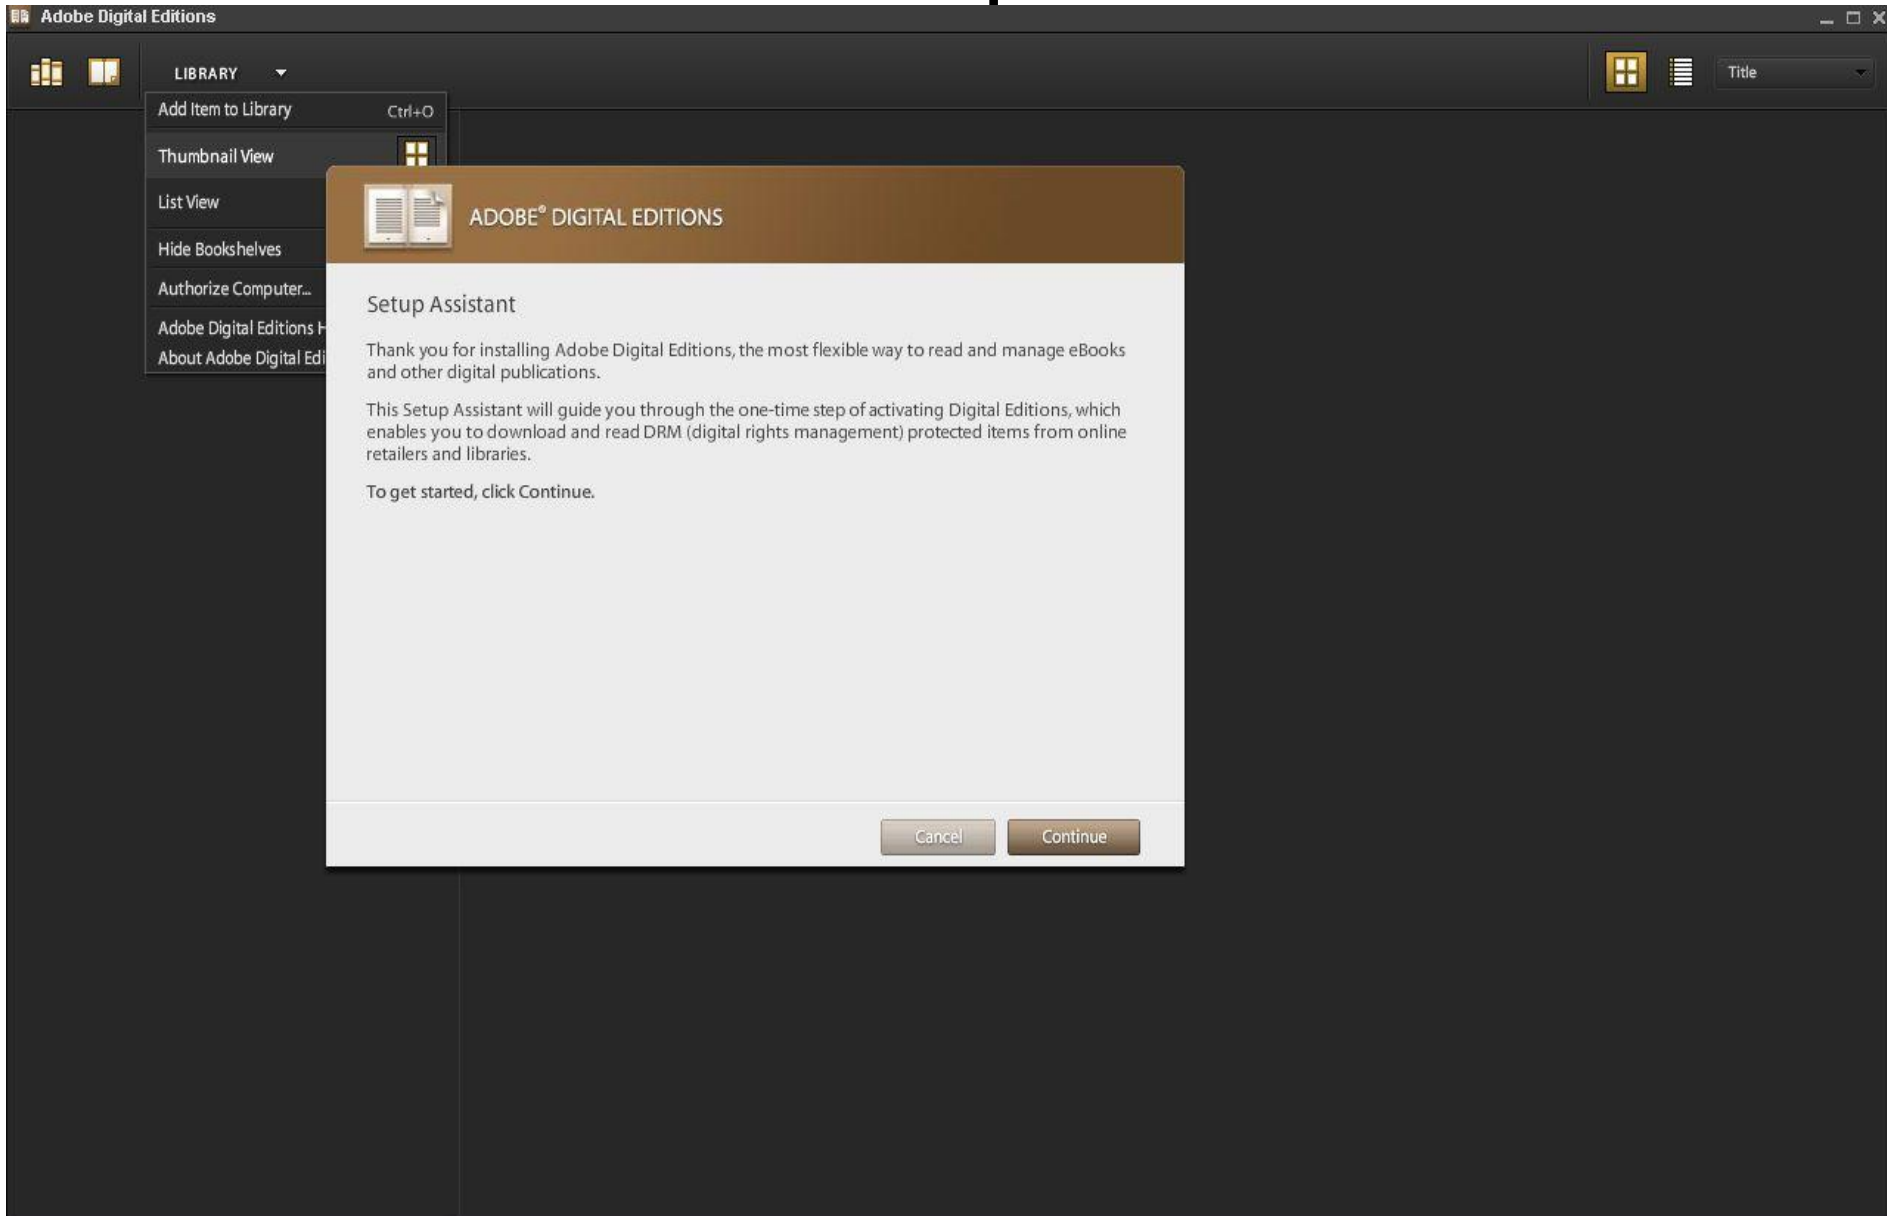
Adobe Digital Editions

LIBRARY

Title

Add Item to Library Ctrl+O

Thumbnail View

List View

Hide Bookshelves

Authorize Computer...

Adobe Digital Editions H

About Adobe Digital Edi

ADOBE® DIGITAL EDITIONS

Setup Assistant

Thank you for installing Adobe Digital Editions, the most flexible way to read and manage eBooks and other digital publications.

This Setup Assistant will guide you through the one-time step of activating Digital Editions, which enables you to download and read DRM (digital rights management) protected items from online retailers and libraries.

To get started, click Continue.

Cancel

Continue